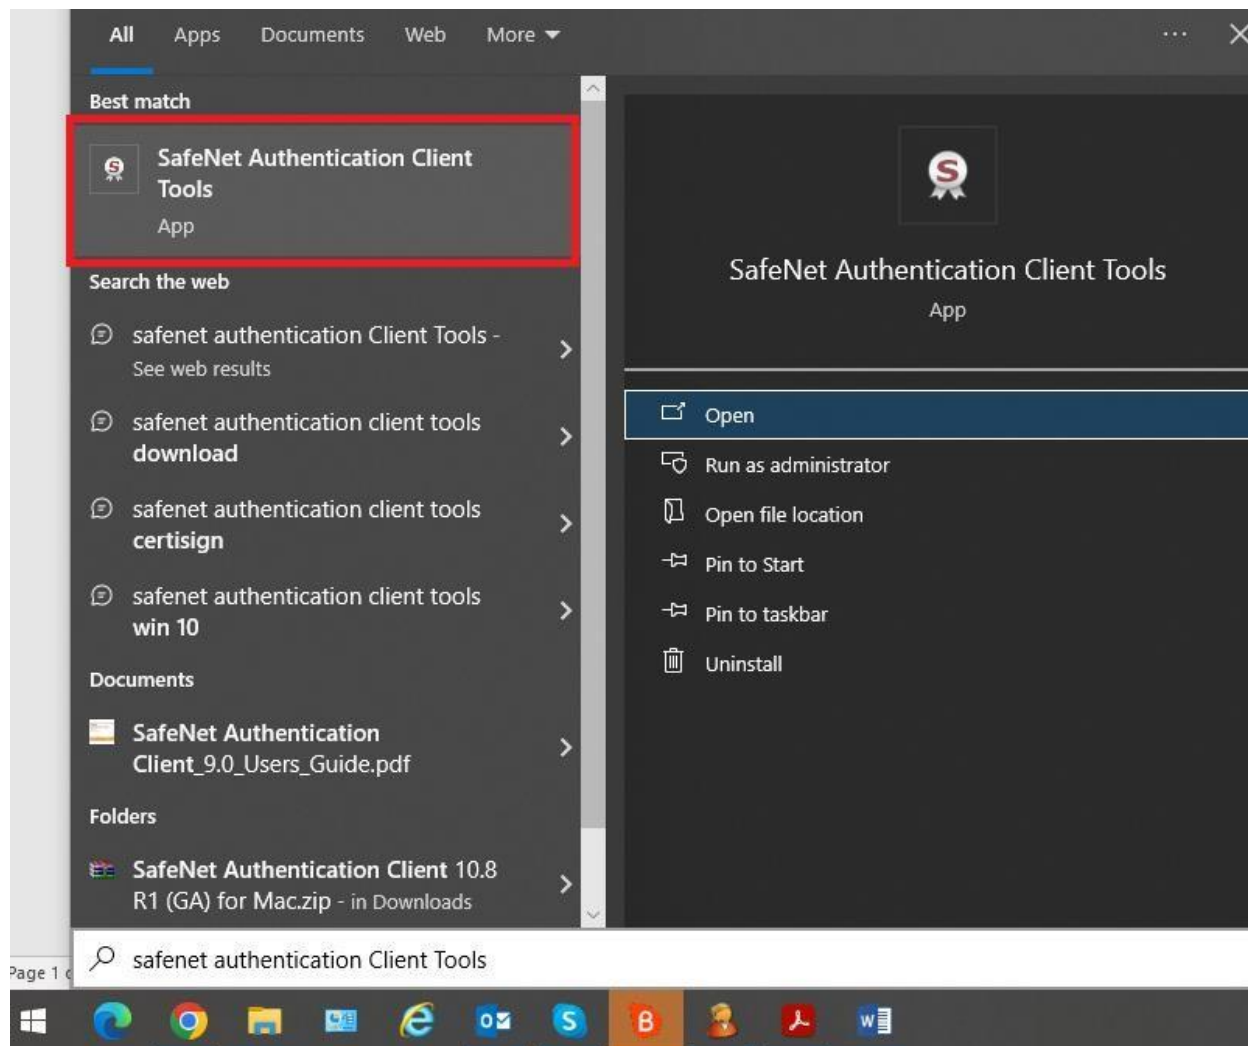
All Apps Documents Web More ▾ ··· ✕

Best match

SafeNet Authentication Client Tools
App

Search the web

safenet authentication Client Tools - See web results

safenet authentication client tools download

safenet authentication client tools certisign

safenet authentication client tools win 10

Documents

SafeNet Authentication Client_9.0_Users_Guide.pdf

Folders

SafeNet Authentication Client 10.8 R1 (GA) for Mac.zip - in Downloads

SafeNet Authentication Client Tools
App

Open
Run as administrator
Open file location
Pin to Start
Pin to taskbar
Uninstall

Page 1 c

safenet authentication Client Tools